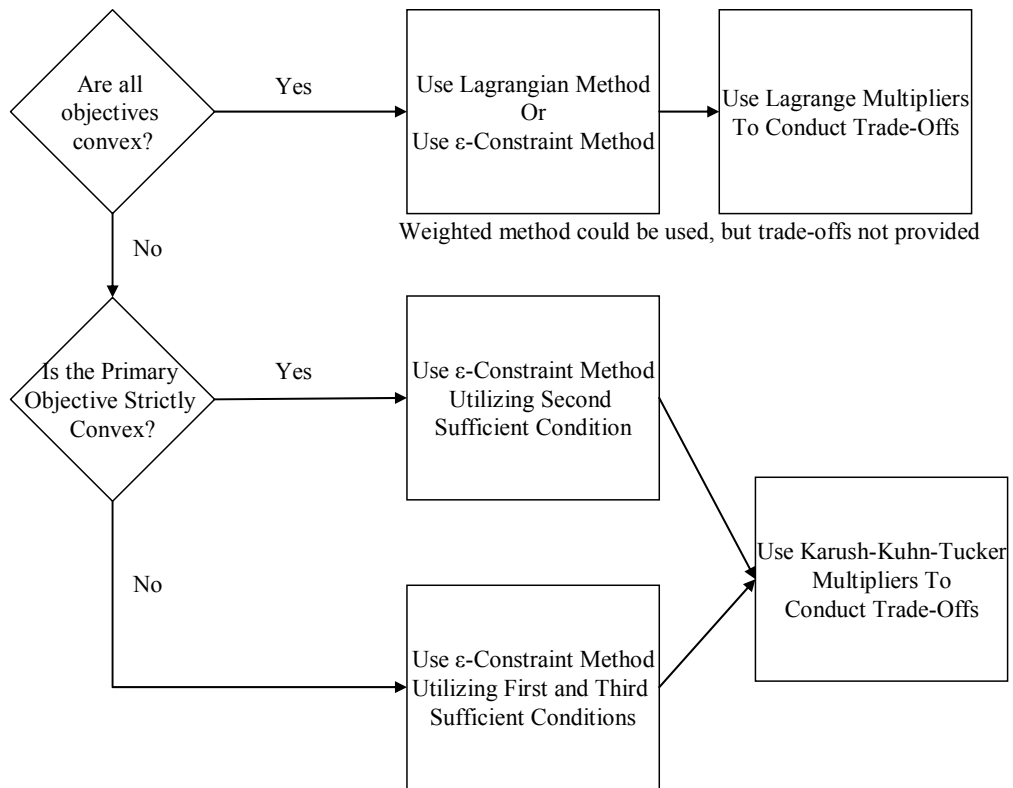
Are all objectives convex?

Yes

Use Lagrangian Method
Or
Use ε-Constraint Method

Use Lagrange Multipliers To Conduct Trade-Offs

Weighted method could be used, but trade-offs not provided

No

Is the Primary Objective Strictly Convex?

Yes

Use ε-Constraint Method Utilizing Second Sufficient Condition

Use Karush-Kuhn-Tucker Multipliers To Conduct Trade-Offs

No

Use ε-Constraint Method Utilizing First and Third Sufficient Conditions